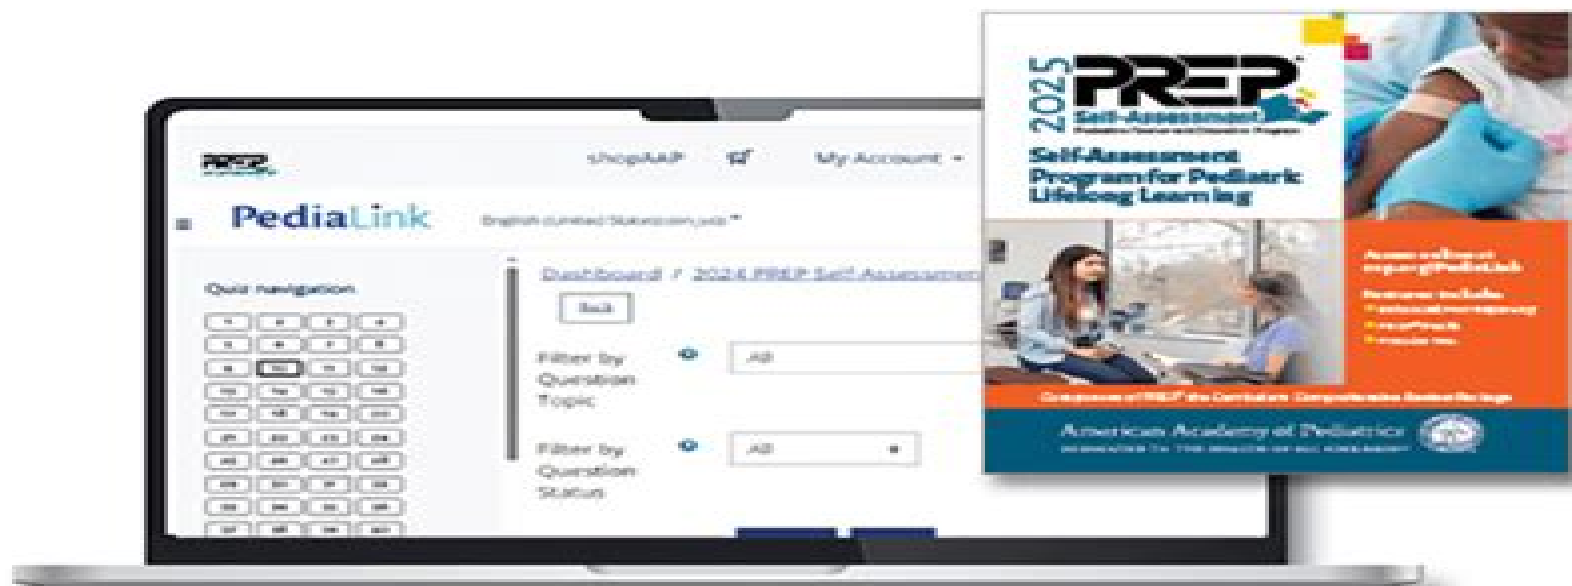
PREP

shopAAP

My Account

PediaLink

English (United States) (en_us)

Quiz navigation

Dashboard / 2024 PREP Self-Assessment

Back

Filter by Question Topic

All

Filter by Question Status

All

2025 PREP Self-Assessment

Self-Assessment Program for Pediatric Lifelong Learning

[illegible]

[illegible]

American Academy of Pediatrics

DEDICATED TO THE HEALTH OF ALL CHILDREN